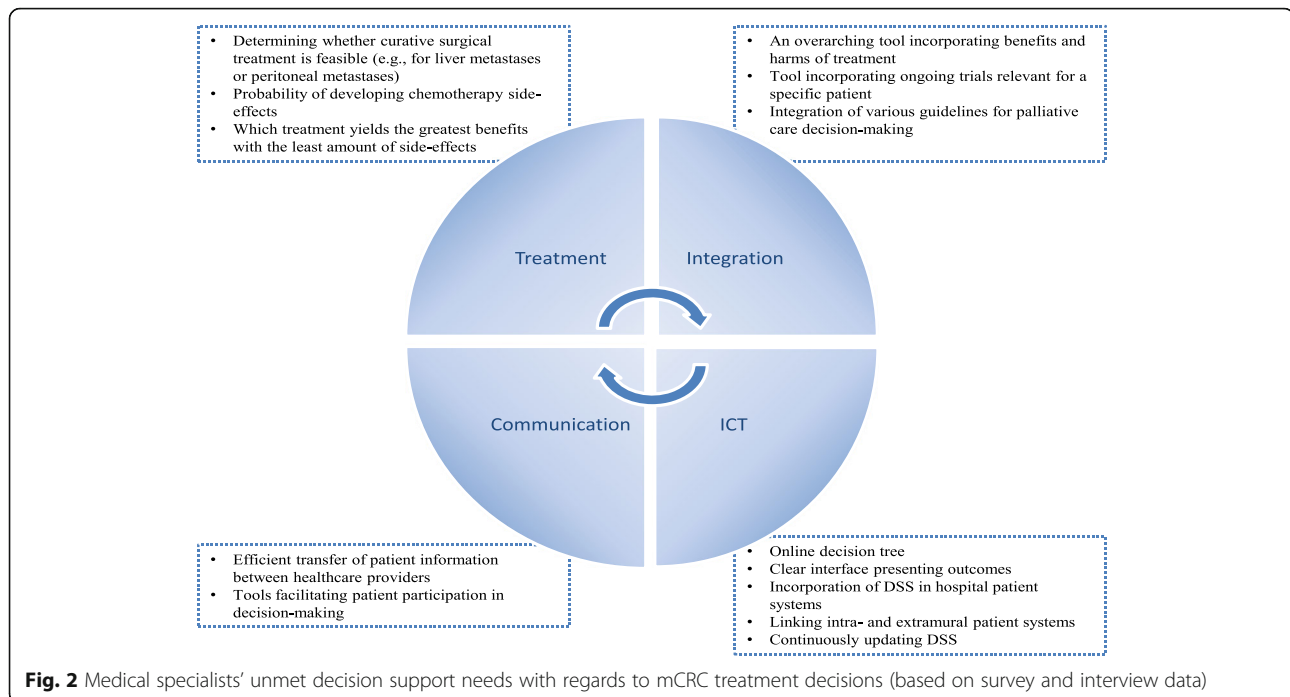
• Determining whether curative surgical treatment is feasible (e.g., for liver metastases or peritoneal metastases)
• Probability of developing chemotherapy side-effects
• Which treatment yields the greatest benefits with the least amount of side-effects

• An overarching tool incorporating benefits and harms of treatment
• Tool incorporating ongoing trials relevant for a specific patient
• Integration of various guidelines for palliative care decision-making

Treatment

Integration

Communication

ICT

• Efficient transfer of patient information between healthcare providers
• Tools facilitating patient participation in decision-making

• Online decision tree
• Clear interface presenting outcomes
• Incorporation of DSS in hospital patient systems
• Linking intra- and extramural patient systems
• Continuously updating DSS

**Fig. 2** Medical specialists' unmet decision support needs with regards to mCRC treatment decisions (based on survey and interview data)